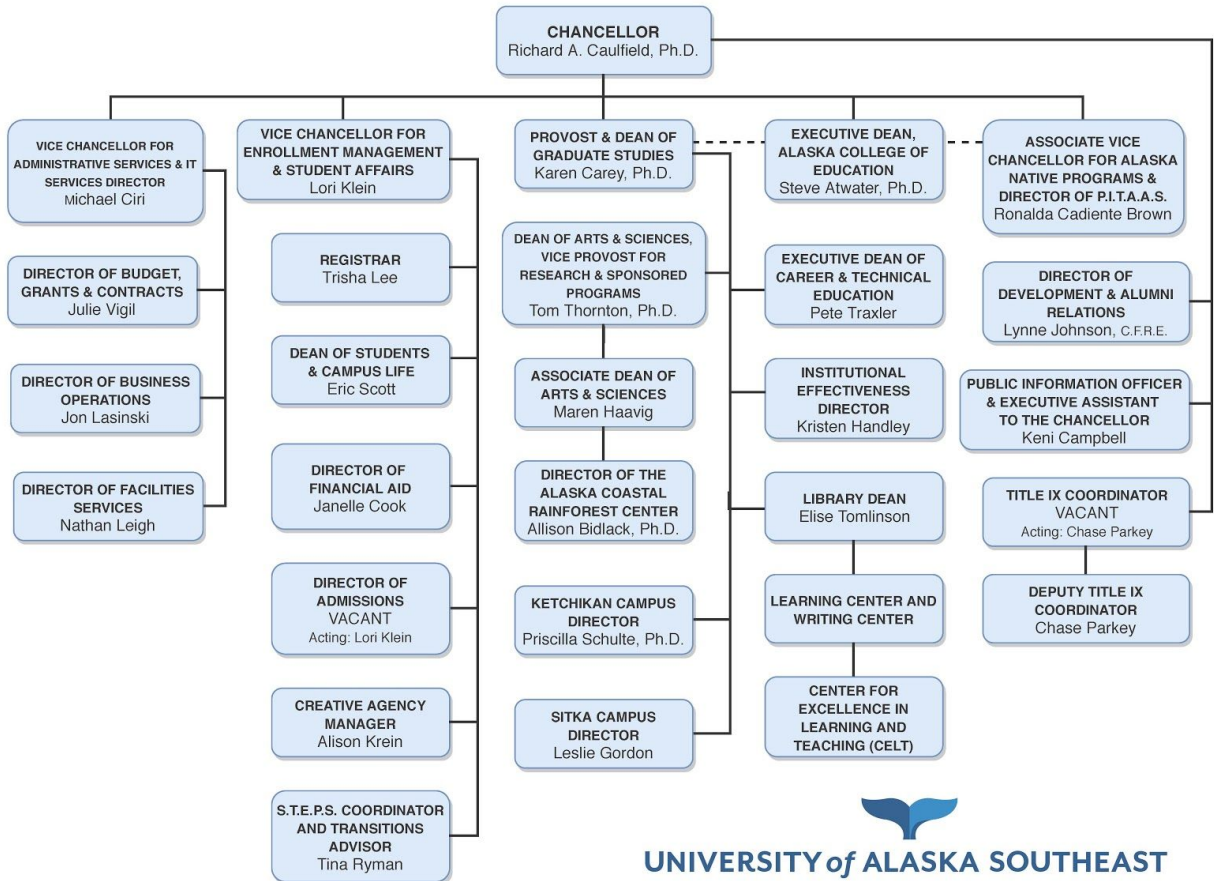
CHANCELLOR
Richard A. Caulfield, Ph.D.

VICE CHANCELLOR FOR ADMINISTRATIVE SERVICES & IT SERVICES DIRECTOR
Michael Ciri

DIRECTOR OF BUDGET, GRANTS & CONTRACTS
Julie Vigil

DIRECTOR OF BUSINESS OPERATIONS
Jon Lasinski

DIRECTOR OF FACILITIES SERVICES
Nathan Leigh

VICE CHANCELLOR FOR ENROLLMENT MANAGEMENT & STUDENT AFFAIRS
Lori Klein

REGISTRAR
Trisha Lee

DEAN OF STUDENTS & CAMPUS LIFE
Eric Scott

DIRECTOR OF FINANCIAL AID
Janelle Cook

DIRECTOR OF ADMISSIONS
VACANT
Acting: Lori Klein

CREATIVE AGENCY MANAGER
Alison Krein

S.T.E.P.S. COORDINATOR AND TRANSITIONS ADVISOR
Tina Ryman

PROVOST & DEAN OF GRADUATE STUDIES
Karen Carey, Ph.D.

DEAN OF ARTS & SCIENCES, VICE PROVOST FOR RESEARCH & SPONSORED PROGRAMS
Tom Thornton, Ph.D.

ASSOCIATE DEAN OF ARTS & SCIENCES
Maren Haavig

DIRECTOR OF THE ALASKA COASTAL RAINFOREST CENTER
Allison Bidlack, Ph.D.

KETCHIKAN CAMPUS DIRECTOR
Priscilla Schulte, Ph.D.

SITKA CAMPUS DIRECTOR
Leslie Gordon

EXECUTIVE DEAN, ALASKA COLLEGE OF EDUCATION
Steve Atwater, Ph.D.

EXECUTIVE DEAN OF CAREER & TECHNICAL EDUCATION
Pete Traxler

INSTITUTIONAL EFFECTIVENESS DIRECTOR
Kristen Handley

LIBRARY DEAN
Elise Tomlinson

LEARNING CENTER AND WRITING CENTER

CENTER FOR EXCELLENCE IN LEARNING AND TEACHING (CELT)

ASSOCIATE VICE CHANCELLOR FOR ALASKA NATIVE PROGRAMS & DIRECTOR OF P.I.T.A.A.S.
Ronalda Cadiente Brown

DIRECTOR OF DEVELOPMENT & ALUMNI RELATIONS
Lynne Johnson, C.F.R.E.

PUBLIC INFORMATION OFFICER & EXECUTIVE ASSISTANT TO THE CHANCELLOR
Keni Campbell

TITLE IX COORDINATOR
VACANT
Acting: Chase Parkey

DEPUTY TITLE IX COORDINATOR
Chase Parkey

UNIVERSITY of ALASKA SOUTHEAST